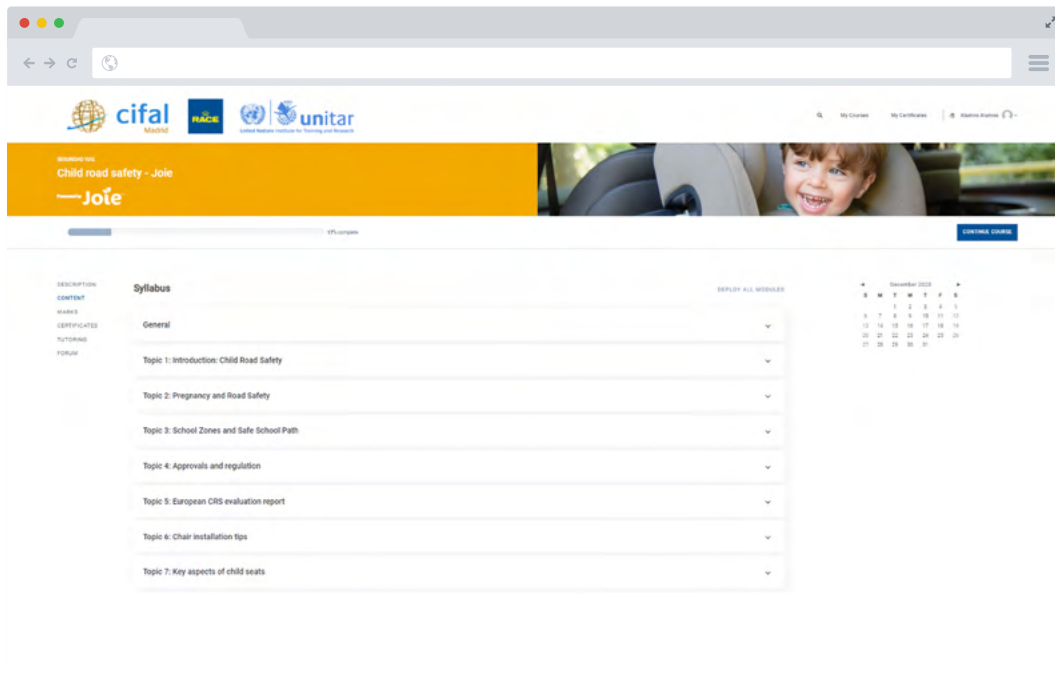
cifal Madrid

RACE

unitar
United Nations Institute for Training and Research

My Courses My Certificates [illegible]

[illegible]
Child road safety - Joie
Joie

17% complete

CONTINUE COURSE

DESCRIPTION
CONTENT
MARKS
CERTIFICATES
TUTORING
FORUM

Syllabus

DEPLOY ALL MODULES

General

Topic 1: Introduction: Child Road Safety

Topic 2: Pregnancy and Road Safety

Topic 3: School Zones and Safe School Path

Topic 4: Approvals and regulation

Topic 5: European CRS evaluation report

Topic 6: Chair installation tips

Topic 7: Key aspects of child seats

December 2020

| S | M | T | W | T | F | S |
|---|---|---|---|---|---|---|
| | | 1 | 2 | 3 | 4 | 5 |
| 6 | 7 | 8 | 9 | 10 | 11 | 12 |
| 13 | 14 | 15 | 16 | 17 | 18 | 19 |
| 20 | 21 | 22 | 23 | 24 | 25 | 26 |
| 27 | 28 | 29 | 30 | 31 | | |